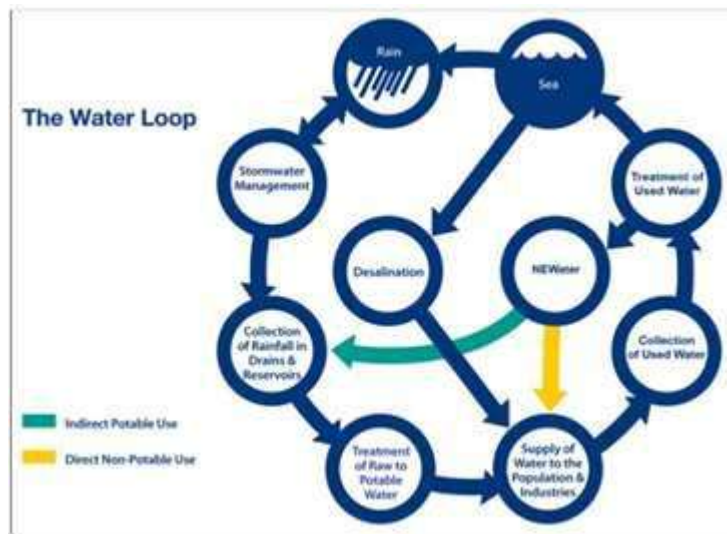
The Water Loop

Rain

Sea

Stormwater Management

Treatment of Used Water

Desalination

NEWater

Collection of Rainfall in Drains & Reservoirs

Collection of Used Water

Indirect Potable Use

Direct Non-Potable Use

Treatment of Raw to Potable Water

Supply of Water to the Population & Industries